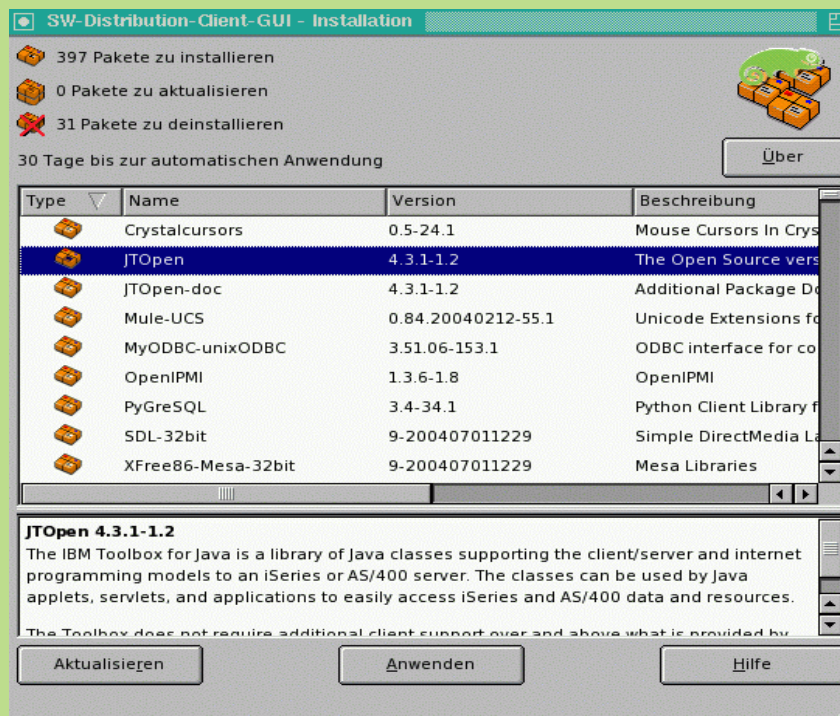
SW-Distribution-Client-GUI - Installation

397 Pakete zu installieren

0 Pakete zu aktualisieren

31 Pakete zu deinstallieren

30 Tage bis zur automatischen Anwendung

Über

| Type | Name | Version | Beschreibung |
|---|---|---|---|
| | Crystalcursors | 0.5-24.1 | Mouse Cursors In Crys |
| | JTOpen | 4.3.1-1.2 | The Open Source vers |
| | JTOpen-doc | 4.3.1-1.2 | Additional Package Do |
| | Mule-UCS | 0.84.20040212-55.1 | Unicode Extensions fo |
| | MyODBC-unixODBC | 3.51.06-153.1 | ODBC interface for co |
| | OpenIPMI | 1.3.6-1.8 | OpenIPMI |
| | PyGreSQL | 3.4-34.1 | Python Client Library f |
| | SDL-32bit | 9-200407011229 | Simple DirectMedia La |
| | XFree86-Mesa-32bit | 9-200407011229 | Mesa Libraries |

JTOpen 4.3.1-1.2
The IBM Toolbox for Java is a library of Java classes supporting the client/server and internet programming models to an iSeries or AS/400 server. The classes can be used by Java applets, servlets, and applications to easily access iSeries and AS/400 data and resources.

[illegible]

Aktualisieren Anwenden Hilfe